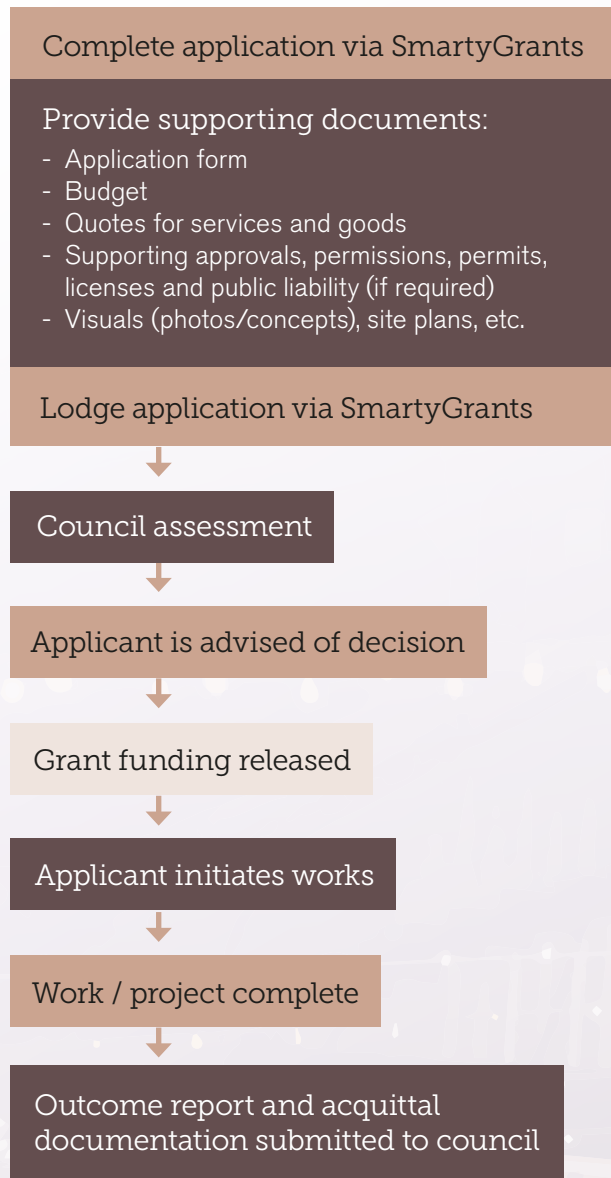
Complete application via SmartyGrants

Provide supporting documents:
- Application form
- Budget
- Quotes for services and goods
- Supporting approvals, permissions, permits, licenses and public liability (if required)
- Visuals (photos/concepts), site plans, etc.

Lodge application via SmartyGrants

Council assessment

Applicant is advised of decision

Grant funding released

Applicant initiates works

Work / project complete

Outcome report and acquittal documentation submitted to council